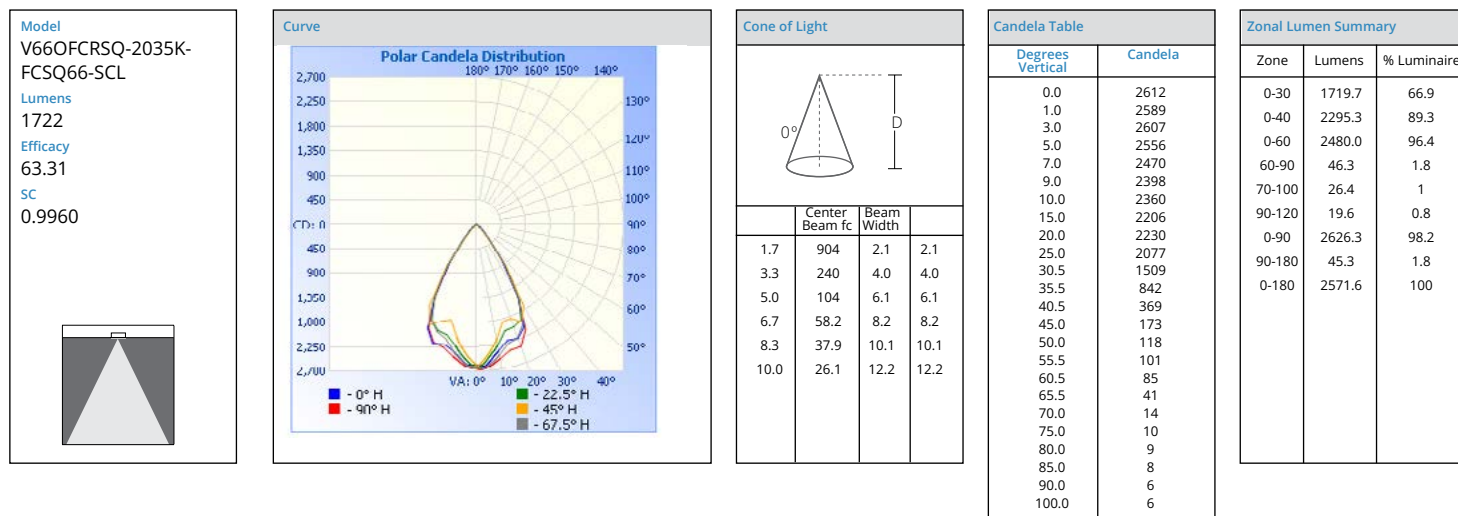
Model
V66OFCRSQ-2035K-FCSQ66-SCL
Lumens
1722
Efficacy
63.31
SC
0.9960

Curve

Polar Candela Distribution
180° 170° 160° 150° 140°
2,700
2,250
1,800
1,350
900
450
CD: 0
450
900
1,350
1,800
2,250
2,700
130°
120°
110°
100°
90°
80°
70°
60°
50°
VA: 0° 10° 20° 30° 40°
- 0° H
- 90° H
- 22.5° H
- 45° H
- 67.5° H

Cone of Light

0°
D

| | Center Beam fc | Beam Width | |
|---|---|---|---|
| 1.7 | 904 | 2.1 | 2.1 |
| 3.3 | 240 | 4.0 | 4.0 |
| 5.0 | 104 | 6.1 | 6.1 |
| 6.7 | 58.2 | 8.2 | 8.2 |
| 8.3 | 37.9 | 10.1 | 10.1 |
| 10.0 | 26.1 | 12.2 | 12.2 |

Candela Table

| Degrees Vertical | Candela |
|---|---|
| 0.0 | 2612 |
| 1.0 | 2589 |
| 3.0 | 2607 |
| 5.0 | 2556 |
| 7.0 | 2470 |
| 9.0 | 2398 |
| 10.0 | 2360 |
| 15.0 | 2206 |
| 20.0 | 2230 |
| 25.0 | 2077 |
| 30.5 | 1509 |
| 35.5 | 842 |
| 40.5 | 369 |
| 45.0 | 173 |
| 50.0 | 118 |
| 55.5 | 101 |
| 60.5 | 85 |
| 65.5 | 41 |
| 70.0 | 14 |
| 75.0 | 10 |
| 80.0 | 9 |
| 85.0 | 8 |
| 90.0 | 6 |
| 100.0 | 6 |

Zonal Lumen Summary

| Zone | Lumens | % Luminaire |
|---|---|---|
| 0-30 | 1719.7 | 66.9 |
| 0-40 | 2295.3 | 89.3 |
| 0-60 | 2480.0 | 96.4 |
| 60-90 | 46.3 | 1.8 |
| 70-100 | 26.4 | 1 |
| 90-120 | 19.6 | 0.8 |
| 0-90 | 2626.3 | 98.2 |
| 90-180 | 45.3 | 1.8 |
| 0-180 | 2571.6 | 100 |